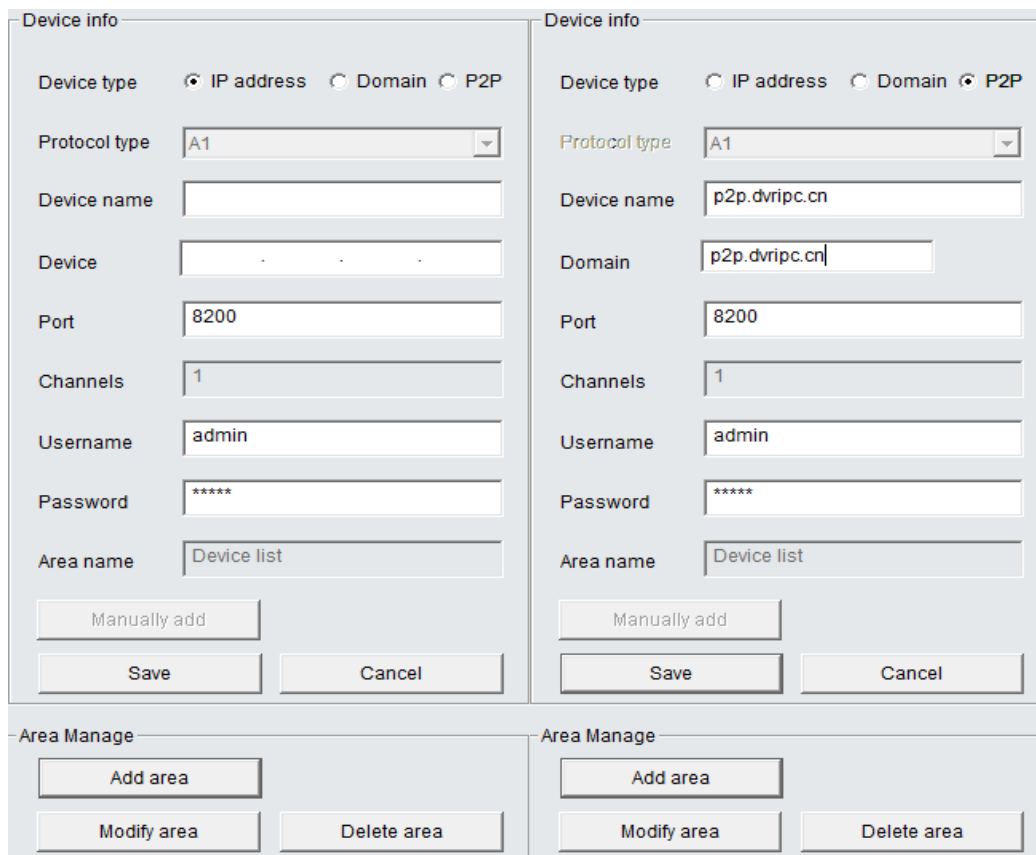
Device info

Device type IP address Domain P2P

Protocol type A1

Device name

Device . . .

Port 8200

Channels 1

Username admin

Password *****

Area name Device list

Manually add

Save Cancel

Device info

Device type IP address Domain P2P

Protocol type A1

Device name p2p.dvripc.cn

Domain p2p.dvripc.cn

Port 8200

Channels 1

Username admin

Password *****

Area name Device list

Manually add

Save Cancel

Area Manage

Add area

Modify area Delete area

Area Manage

Add area

Modify area Delete area